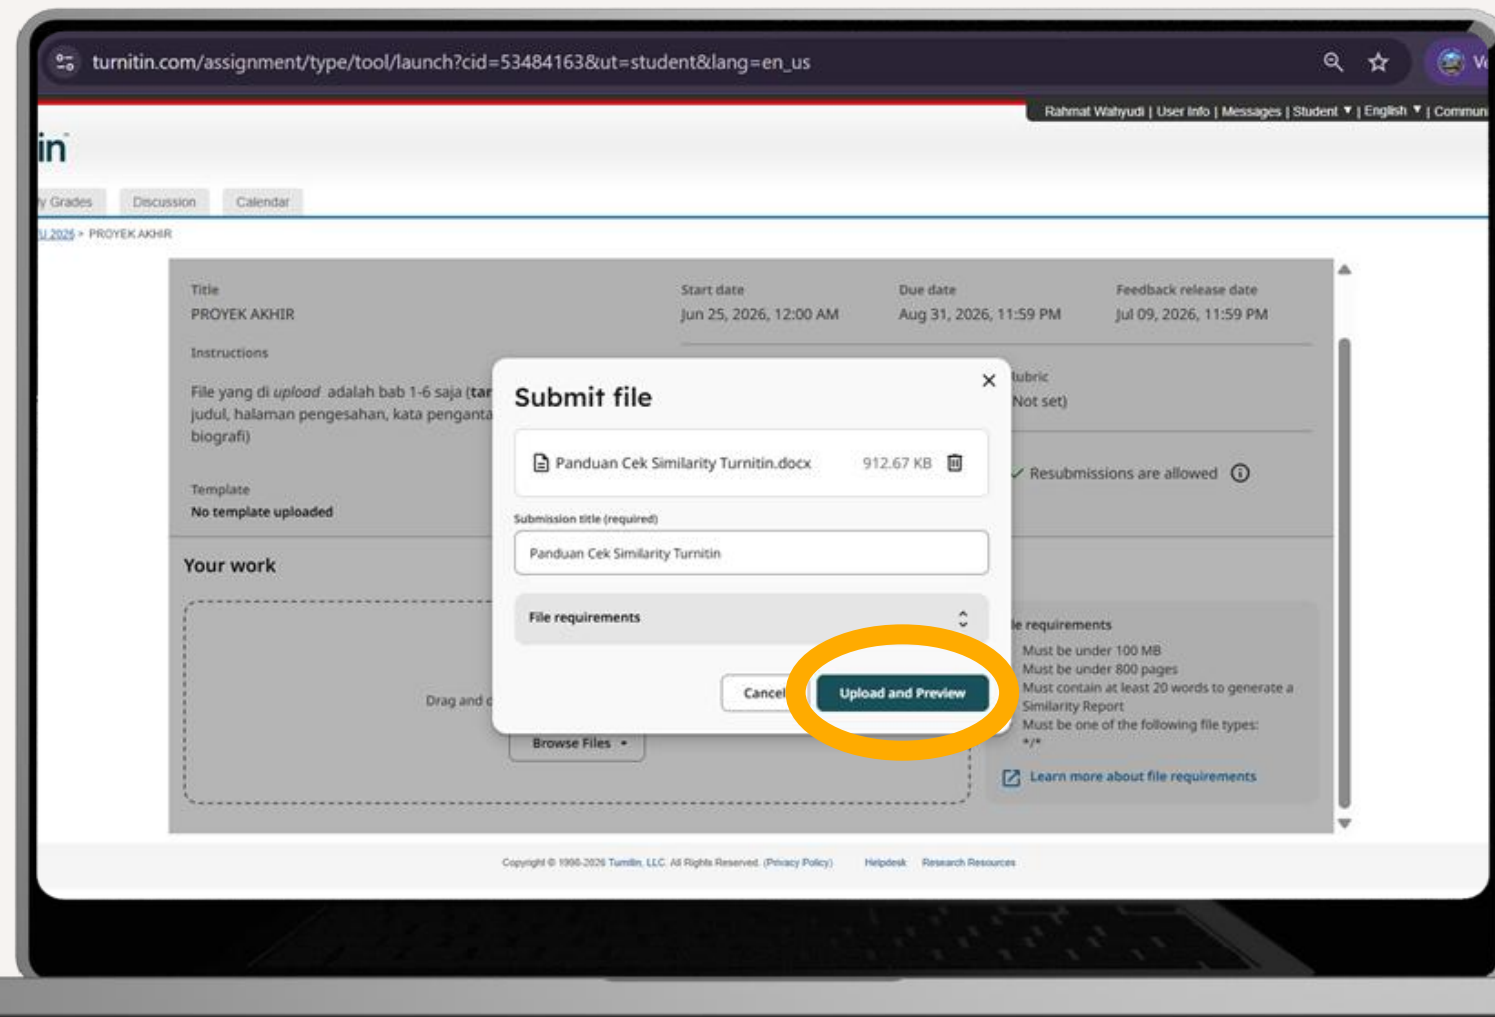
turnitin.com/assignment/type/tool/launch?cid=53484163&ut=student&lang=en_us

Rahmat Wahyudi | User Info | Messages | Student ▼ | English ▼ | Communi

in

y Grades Discussion Calendar

U 2026 > PROYEK AKHIR

Title
PROYEK AKHIR

Start date
Jun 25, 2026, 12:00 AM

Due date
Aug 31, 2026, 11:59 PM

Feedback release date
Jul 09, 2026, 11:59 PM

Instructions

File yang di *upload* adalah bab 1-6 saja (tar judul, halaman pengesahan, kata pengant biografi)

ubric
Not set)

Template
No template uploaded

✓ Resubmissions are allowed

Your work

Drag and d

Browse Files ▾

le requirements
Must be under 100 MB
Must be under 800 pages
Must contain at least 20 words to generate a Similarity Report
Must be one of the following file types:
*/*

Learn more about file requirements

Submit file

Panduan Cek Similarity Turnitin.docx 912.67 KB

Submission title (required)
Panduan Cek Similarity Turnitin

File requirements

Cancel
Upload and Preview

Copyright © 1998-2026 Turnitin, LLC. All Rights Reserved. (Privacy Policy) Helpdesk Research Resources